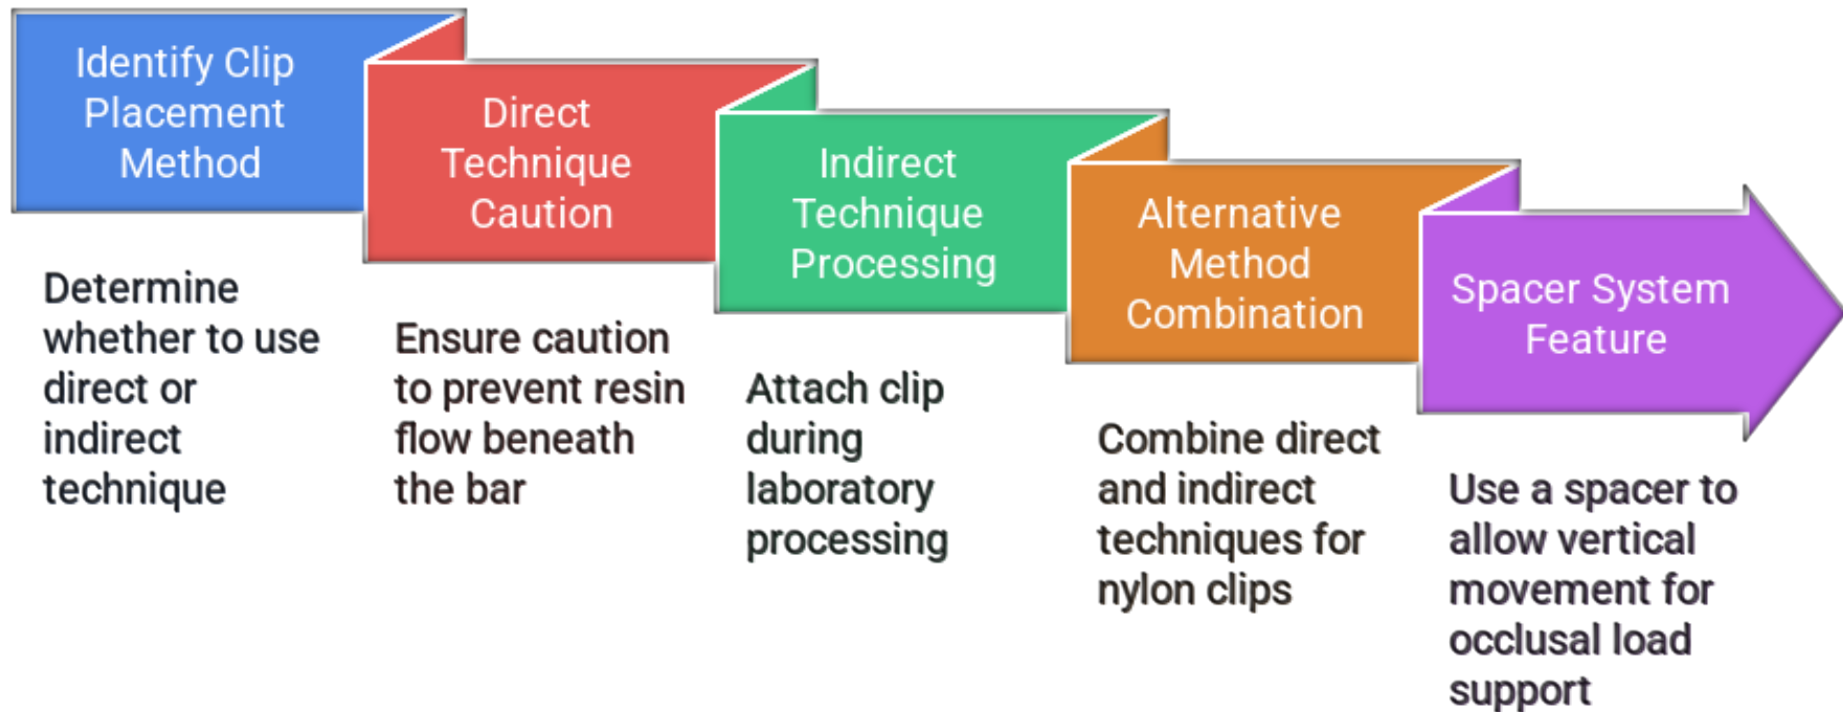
Identify Clip Placement Method

Determine whether to use direct or indirect technique

Direct Technique Caution

Ensure caution to prevent resin flow beneath the bar

Indirect Technique Processing

Attach clip during laboratory processing

Alternative Method Combination

Combine direct and indirect techniques for nylon clips

Spacer System Feature

Use a spacer to allow vertical movement for occlusal load support